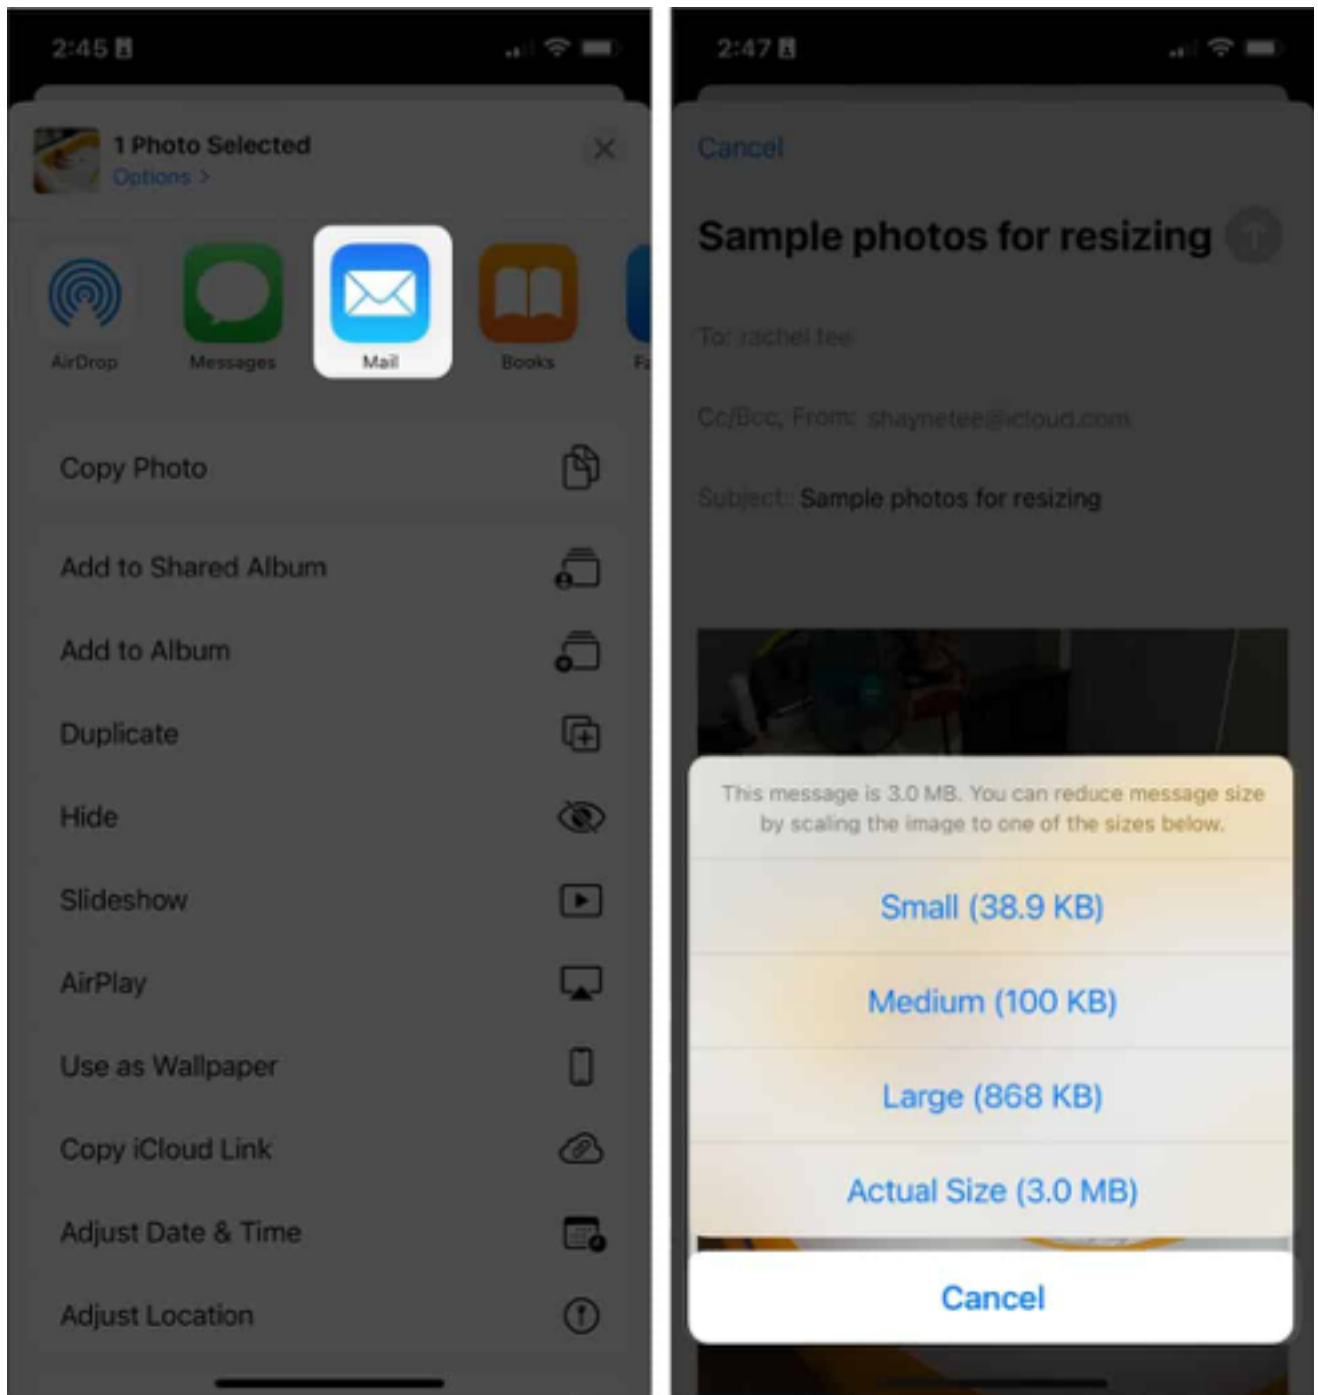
2:45

1 Photo Selected
Options >

AirDrop
Messages
Mail
Books
F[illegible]

Copy Photo

Add to Shared Album
Add to Album
Duplicate
Hide
Slideshow
AirPlay
Use as Wallpaper
Copy iCloud Link
Adjust Date & Time
Adjust Location

2:47

Cancel

Sample photos for resizing

To: rachel tee

Cc/Bcc, From: shaynetee@icloud.com

Subject: Sample photos for resizing

This message is 3.0 MB. You can reduce message size by scaling the image to one of the sizes below.

Small (38.9 KB)

Medium (100 KB)

Large (868 KB)

Actual Size (3.0 MB)

Cancel